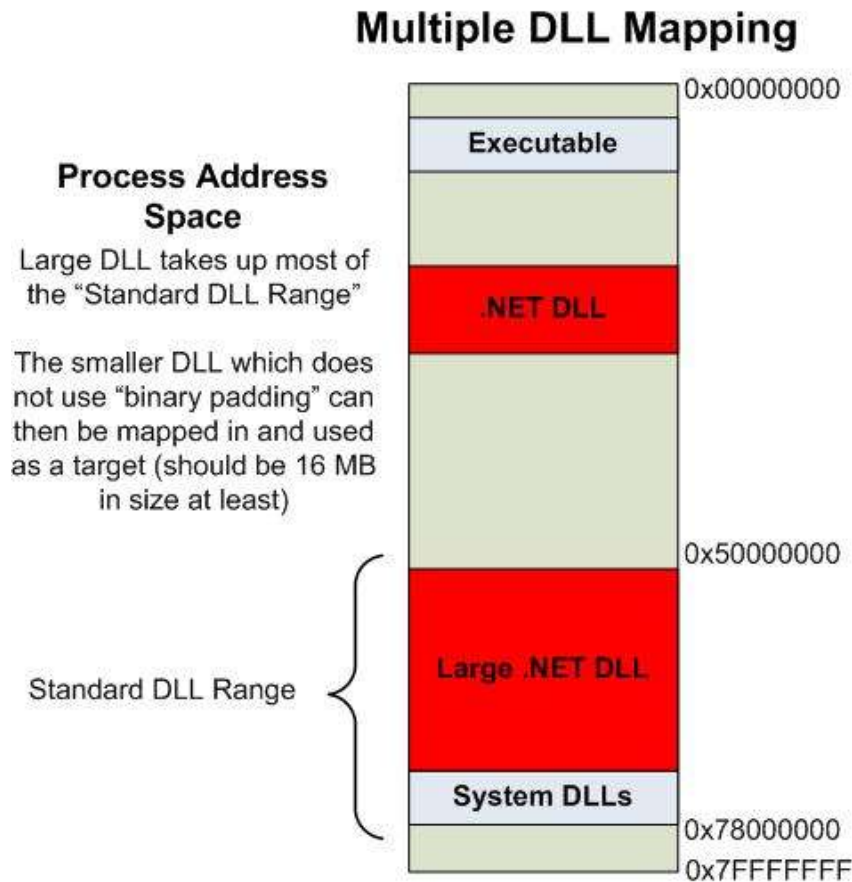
Multiple DLL Mapping

Process Address Space

Large DLL takes up most of the "Standard DLL Range"

The smaller DLL which does not use "binary padding" can then be mapped in and used as a target (should be 16 MB in size at least)

0x00000000

Executable

.NET DLL

0x50000000

Standard DLL Range

Large .NET DLL

System DLLs

0x78000000

0x7FFFFFFF